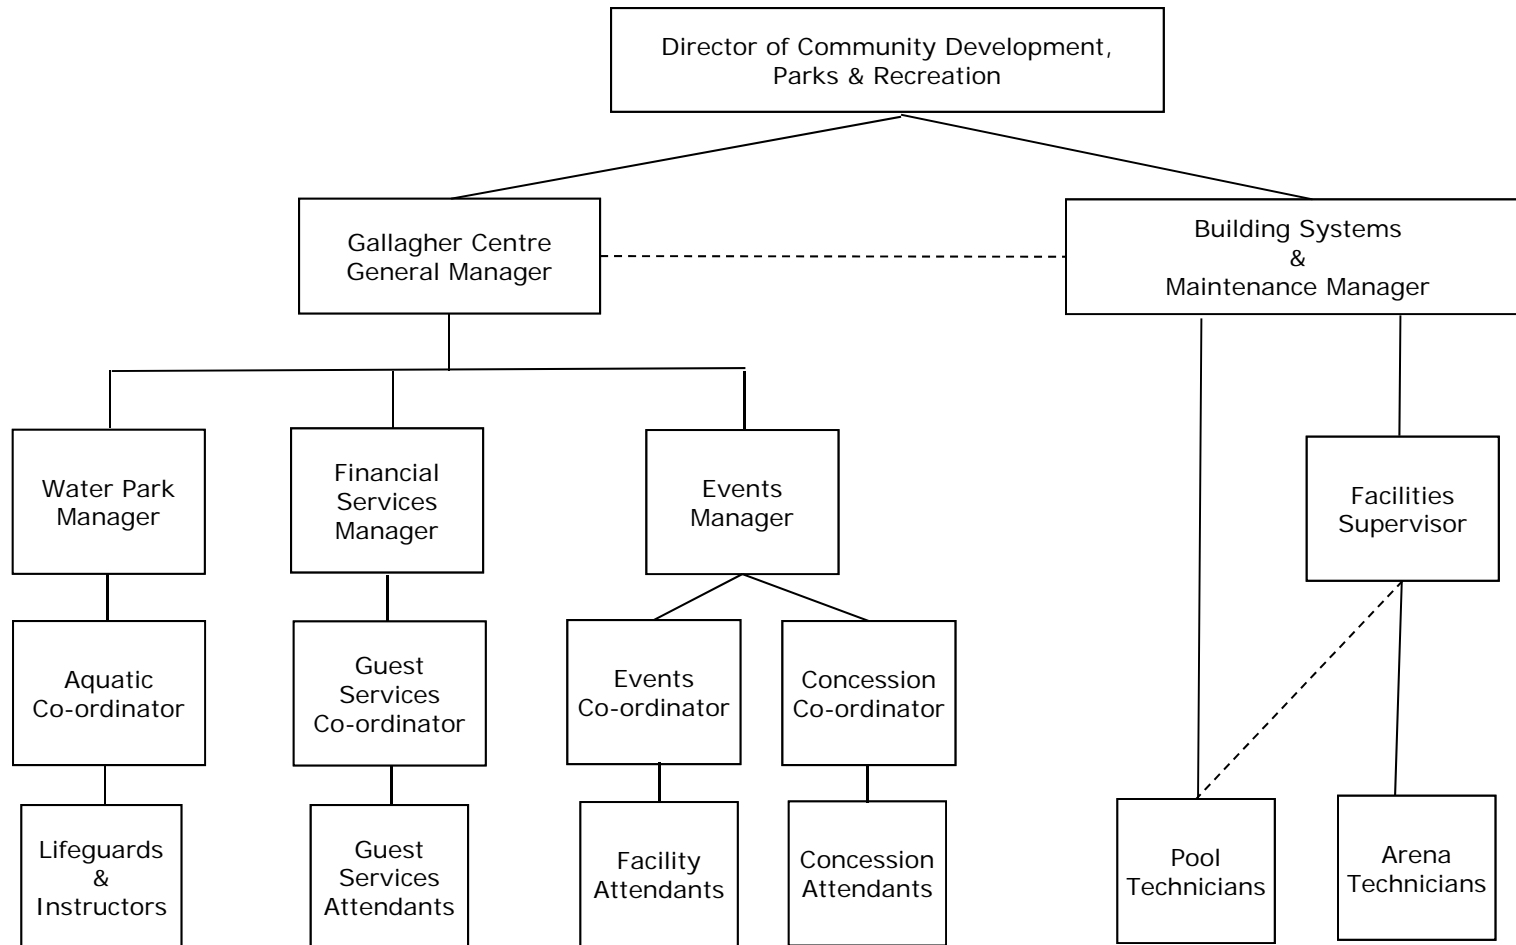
Director of Community Development, Parks & Recreation

Gallagher Centre General Manager

Building Systems & Maintenance Manager

Water Park Manager

Financial Services Manager

Events Manager

Facilities Supervisor

Aquatic Co-ordinator

Guest Services Co-ordinator

Events Co-ordinator

Concession Co-ordinator

Lifeguards & Instructors

Guest Services Attendants

Facility Attendants

Concession Attendants

Pool Technicians

Arena Technicians